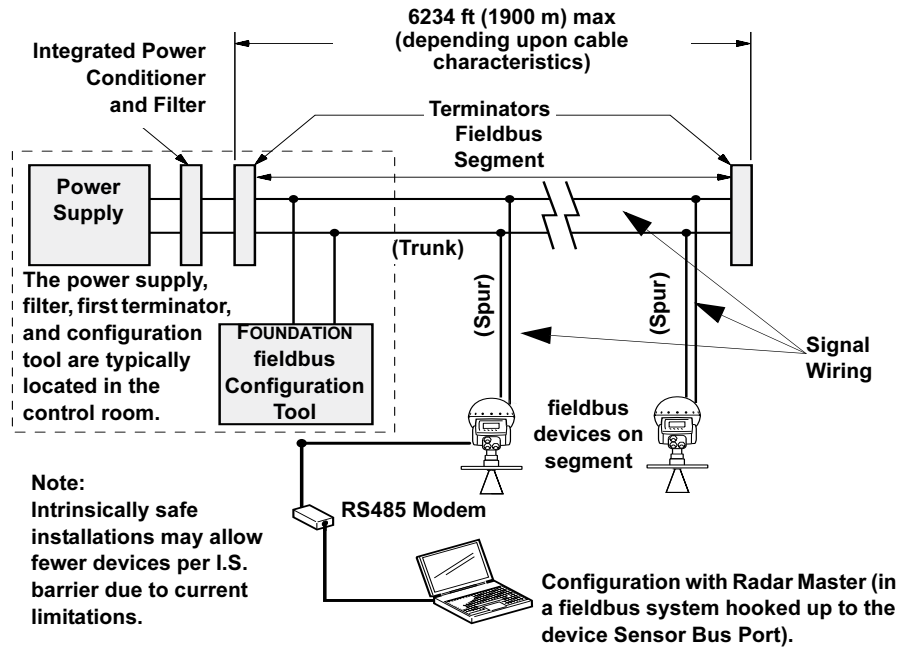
6234 ft (1900 m) max (depending upon cable characteristics)

Integrated Power Conditioner and Filter

Terminators

Fieldbus Segment

Power Supply

(Trunk)

The power supply, filter, first terminator, and configuration tool are typically located in the control room.

FOUNDATION fieldbus Configuration Tool

(Spur)

(Spur)

Signal Wiring

fieldbus devices on segment

Note:
Intrinsically safe installations may allow fewer devices per I.S. barrier due to current limitations.

RS485 Modem

Configuration with Radar Master (in a fieldbus system hooked up to the device Sensor Bus Port).